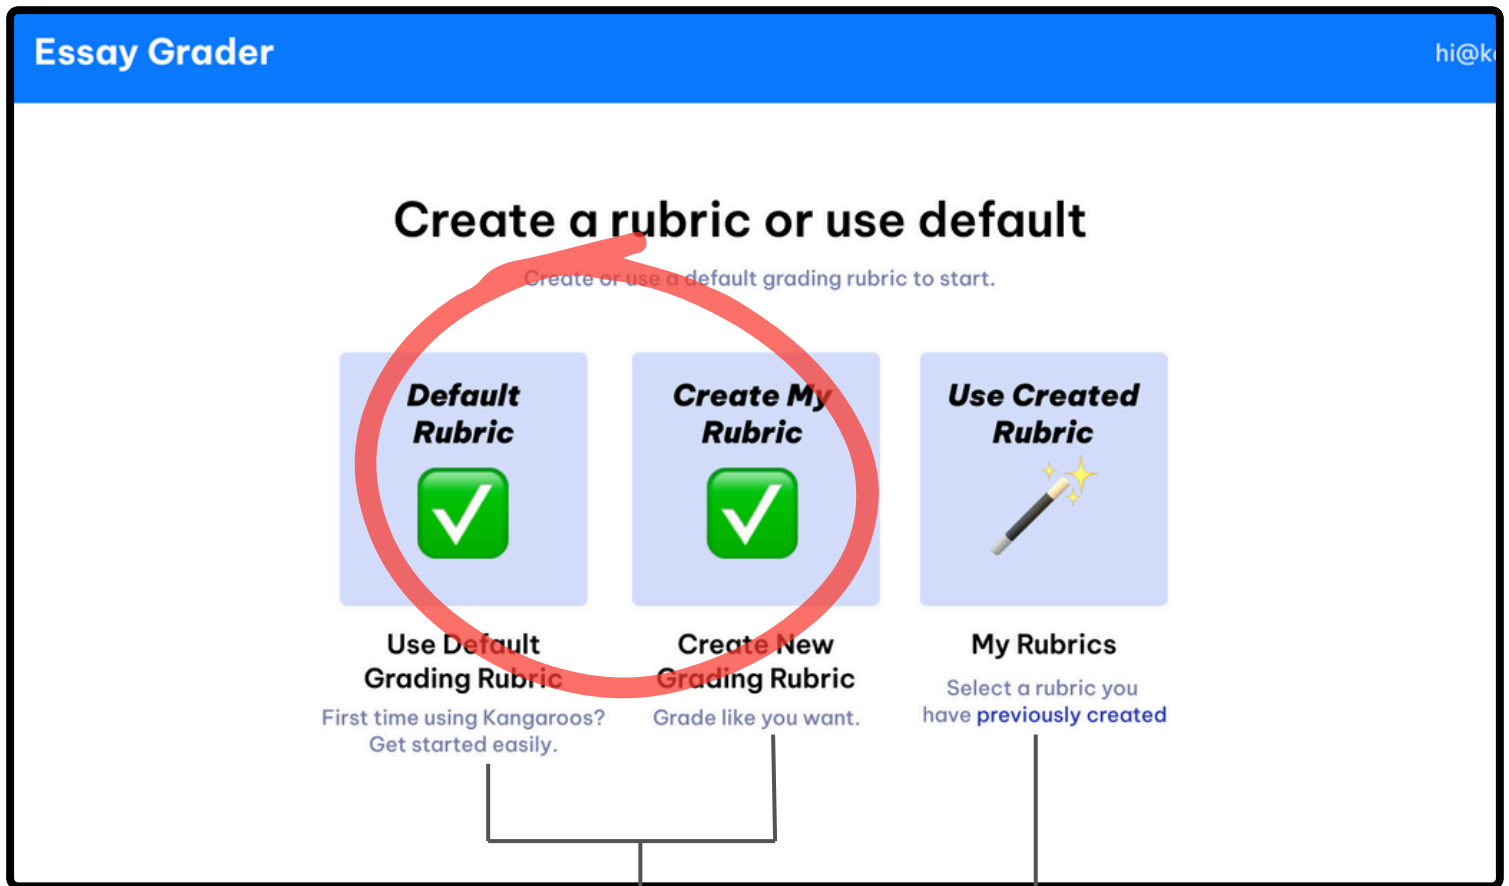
Essay Grader

hi@k

Create a rubric or use default

Create or use a default grading rubric to start.

Default Rubric

Create My Rubric

Use Created Rubric

Use Default Grading Rubric

First time using Kangaroos? Get started easily.

Create New Grading Rubric

Grade like you want.

My Rubrics

Select a rubric you have previously created